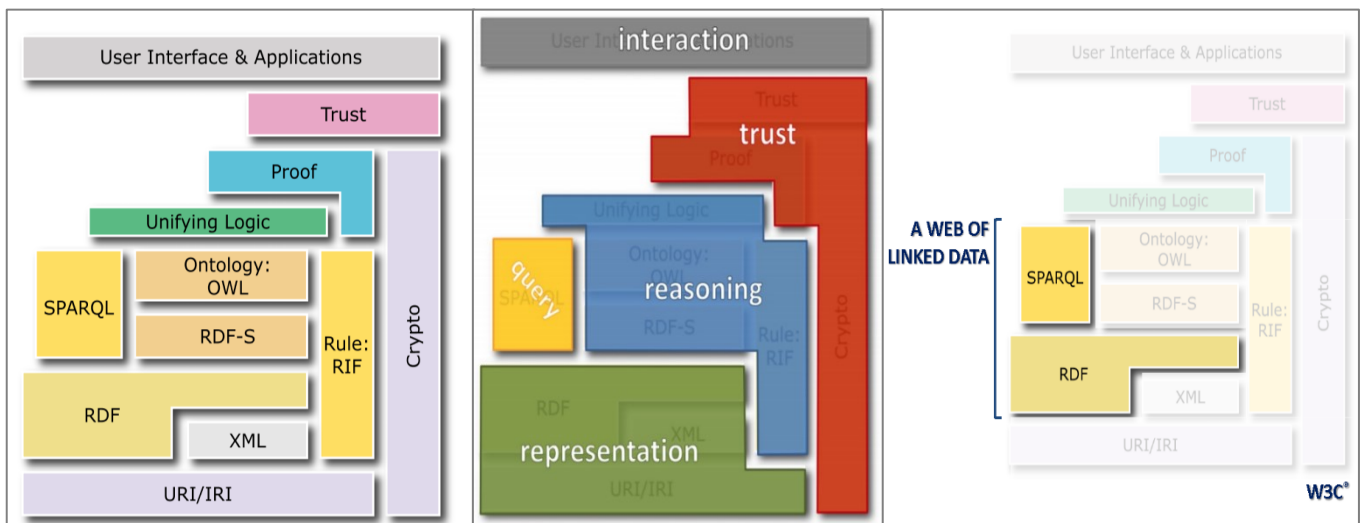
User Interface & Applications
Trust
Proof
Unifying Logic
SPARQL
Ontology: OWL
RDF-S
Rule: RIF
Crypto
RDF
XML
URI/IRI

User Interface & Applications
interaction
Trust
trust
Proof
Unifying Logic
Ontology: OWL
query
SPARQL
reasoning
RDF-S
Rule: RIF
Crypto
RDF
XML
representation
URI/IRI

User Interface & Applications
Trust
Proof
Unifying Logic
A WEB OF LINKED DATA
SPARQL
Ontology: OWL
RDF-S
Rule: RIF
Crypto
RDF
XML
URI/IRI
W3C®